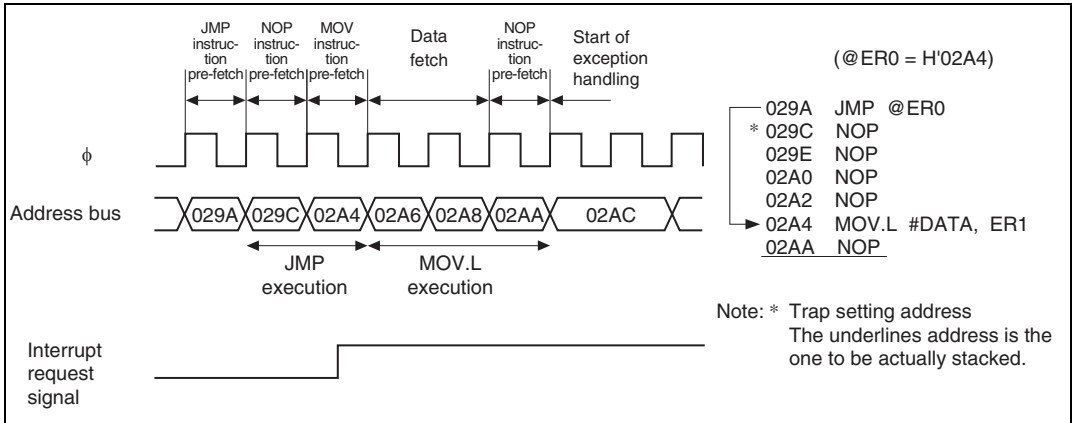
JMP instruction pre-fetch

NOP instruction pre-fetch

MOV instruction pre-fetch

Data fetch

NOP instruction pre-fetch

Start of exception handling

(@ER0 = H'02A4)

$\phi$

Address bus

029A 029C 02A4 02A6 02A8 02AA 02AC

JMP execution

MOV.L execution

029A JMP @ER0
* 029C NOP
029E NOP
02A0 NOP
02A2 NOP
02A4 MOV.L #DATA, ER1
02AA NOP

Note: * Trap setting address
The underlines address is the one to be actually stacked.

Interrupt request signal